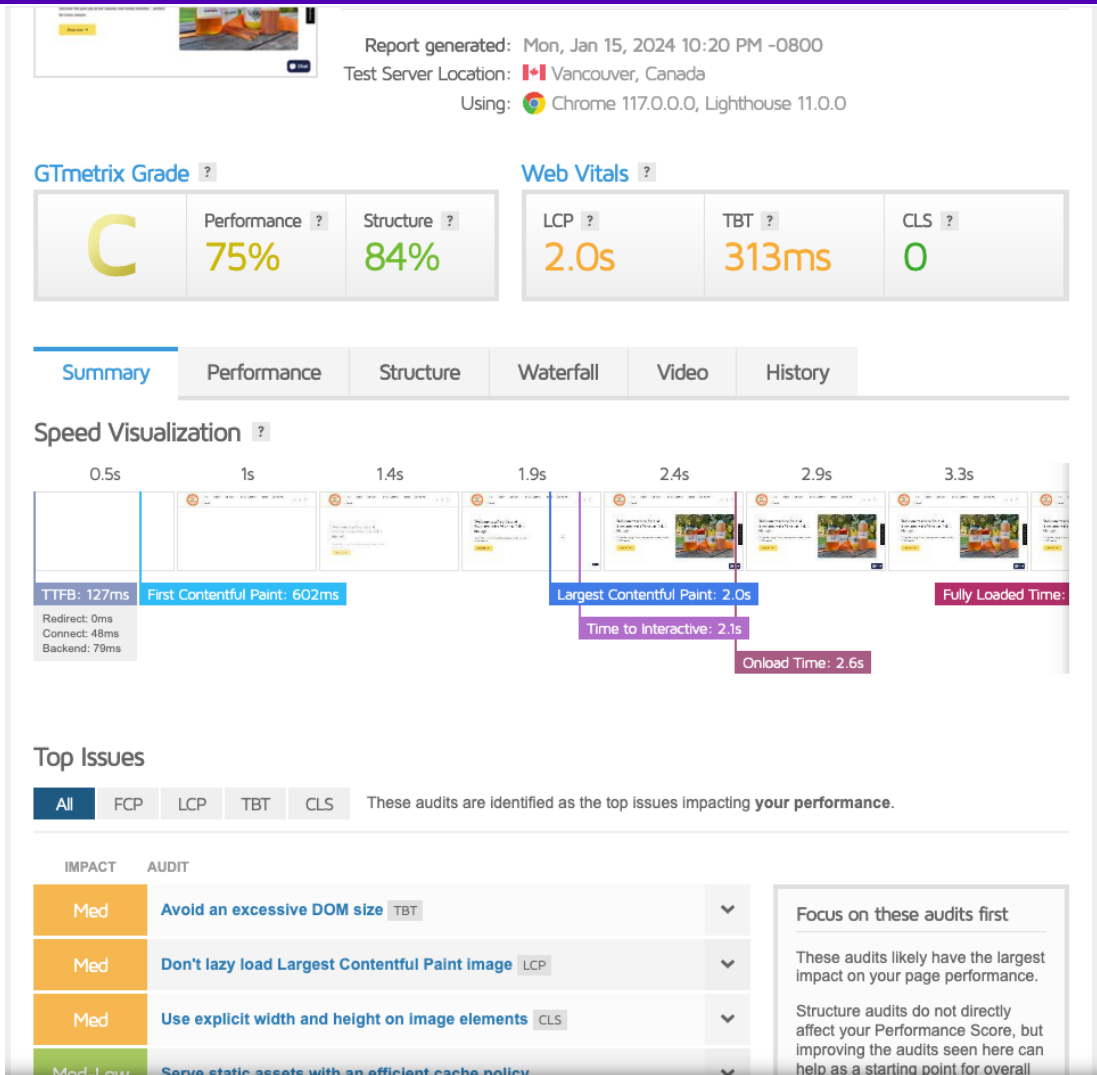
Report generated: Mon, Jan 15, 2024 10:20 PM -0800
Test Server Location: Vancouver, Canada
Using: Chrome 117.0.0.0, Lighthouse 11.0.0

GTmetrix Grade ?
C
Performance ? 75%
Structure ? 84%

Web Vitals ?
LCP ? 2.0s
TBT ? 313ms
CLS ? 0

Summary | Performance | Structure | Waterfall | Video | History

Speed Visualization ?

0.5s 1s 1.4s 1.9s 2.4s 2.9s 3.3s

TTFB: 127ms
Redirect: 0ms
Connect: 48ms
Backend: 79ms
First Contentful Paint: 602ms
Largest Contentful Paint: 2.0s
Time to Interactive: 2.1s
Onload Time: 2.6s
Fully Loaded Time:

Top Issues

All | FCP | LCP | TBT | CLS These audits are identified as the top issues impacting **your performance**.

IMPACT AUDIT

Med Avoid an excessive DOM size TBT
Med Don't lazy load Largest Contentful Paint image LCP
Med Use explicit width and height on image elements CLS
Med-Low Serve static assets with an efficient cache policy

Focus on these audits first

These audits likely have the largest impact on your page performance.

Structure audits do not directly affect your Performance Score, but improving the audits seen here can help as a starting point for overall